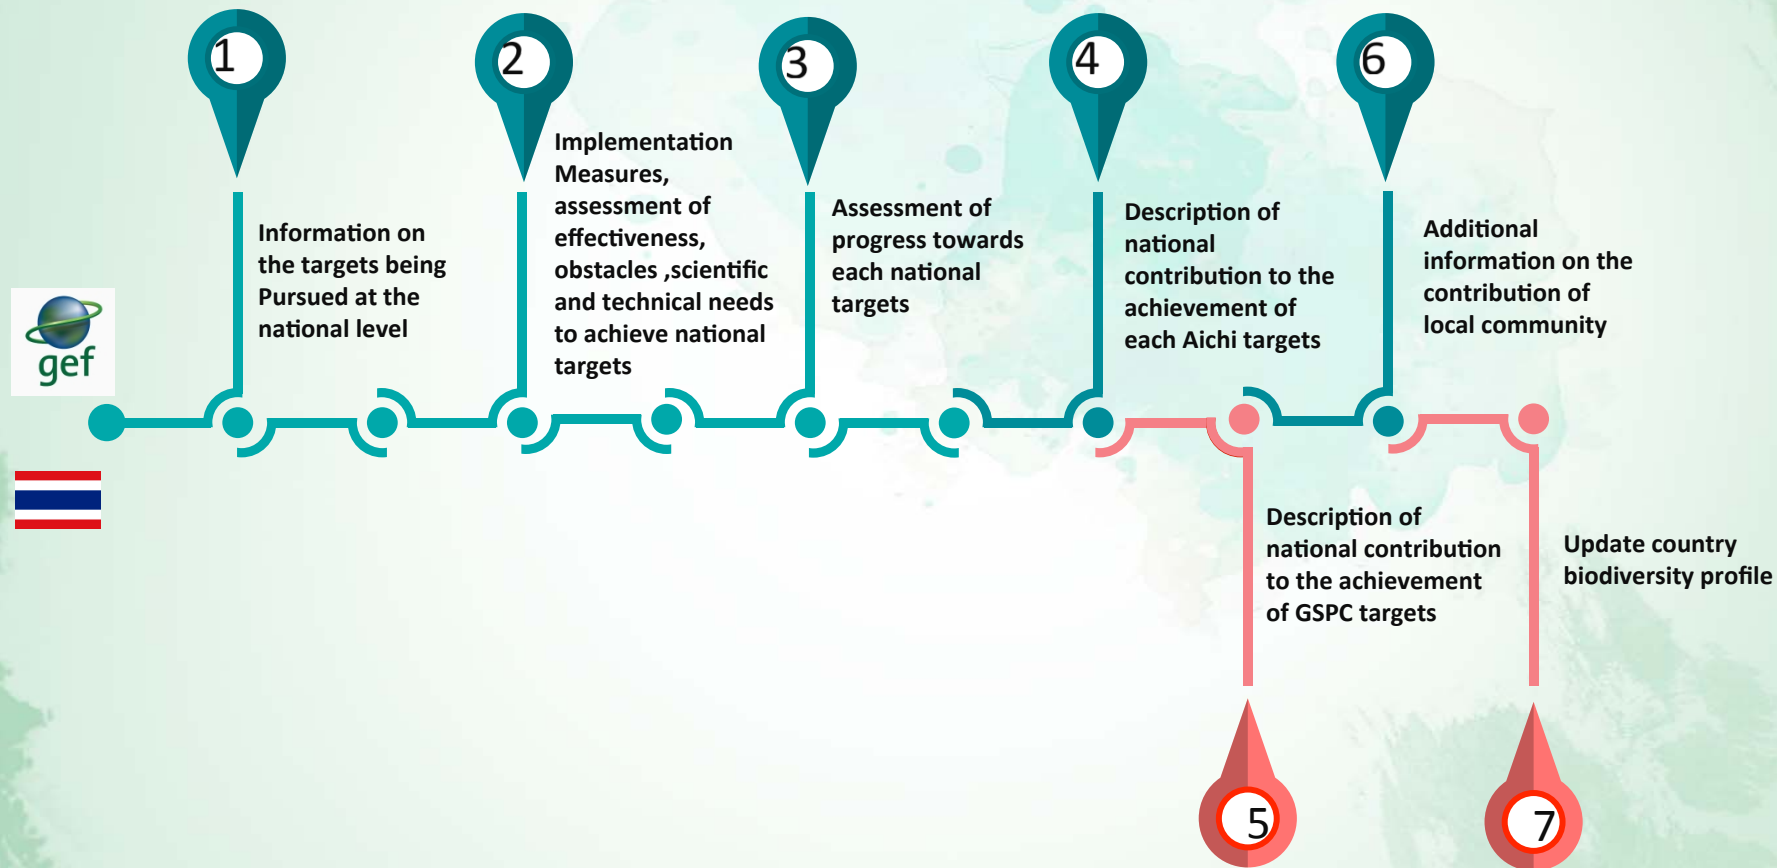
gef

1

Information on the targets being Pursued at the national level

2

Implementation Measures, assessment of effectiveness, obstacles ,scientific and technical needs to achieve national targets

3

Assessment of progress towards each national targets

4

Description of national contribution to the achievement of each Aichi targets

6

Additional information on the contribution of local community

Description of national contribution to the achievement of GSPC targets

5

Update country biodiversity profile

7